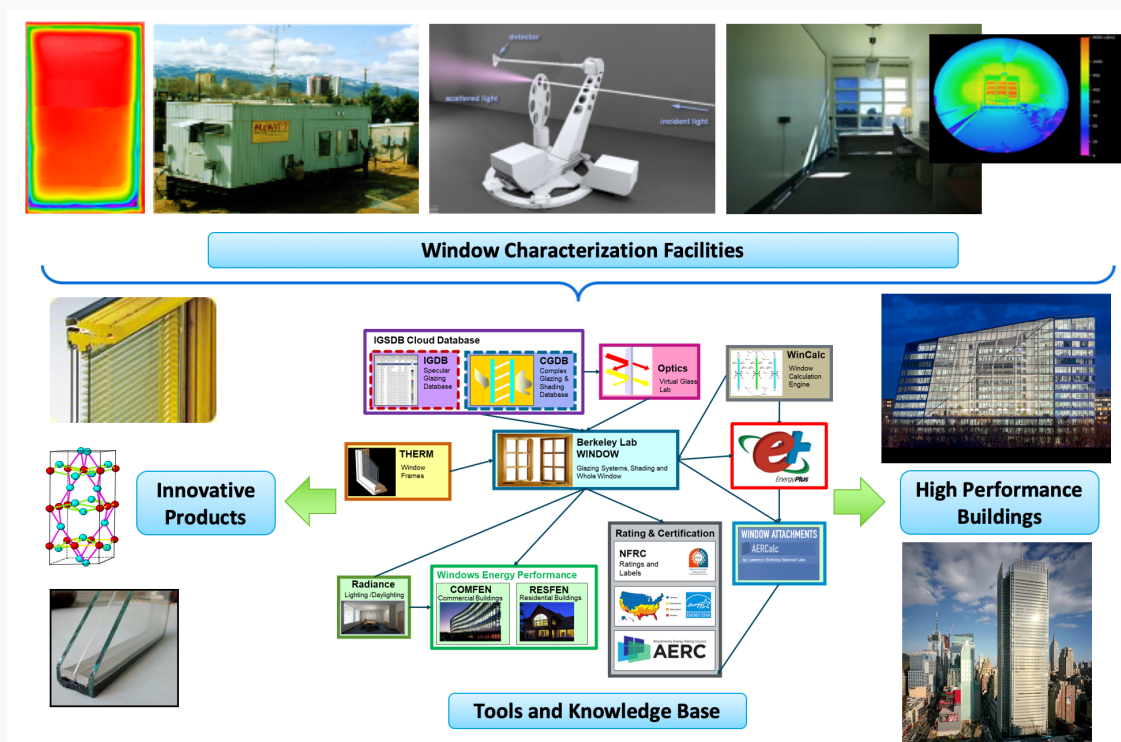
detector

scattered light

incident light

Window Characterization Facilities

IGSDB Cloud Database

IGDB
Specular Glazing Database

CGDB
Complex Glazing & Shading Database

Optics
Virtual Glass Lab

WinCalc
Window Calculation Engine

THERM
Window Frames

Berkeley Lab WINDOW
Glazing Systems, Shading and Whole Window

EnergyPlus

Innovative Products

High Performance Buildings

Rating & Certification

NFRC
Ratings and Labels

WINDOW ATTACHMENTS
AERCalc
by Lawrence Berkeley National Lab

AERC

Radiance
Lighting /Daylighting

Windows Energy Performance

COMFEN
Commercial Buildings

RESFEN
Residential Buildings

Tools and Knowledge Base